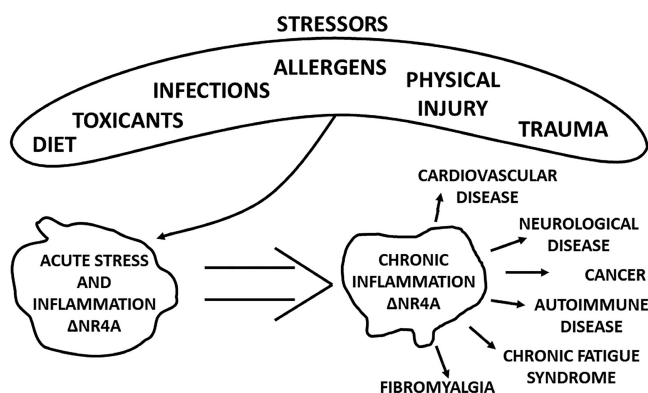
STRESSORS

DIET

TOXICANTS

INFECTIONS

ALLERGENS

PHYSICAL INJURY

TRAUMA

ACUTE STRESS AND INFLAMMATION ΔNR4A

CHRONIC INFLAMMATION ΔNR4A

CARDIOVASCULAR DISEASE

NEUROLOGICAL DISEASE

CANCER

AUTOIMMUNE DISEASE

CHRONIC FATIGUE SYNDROME

FIBROMYALGIA